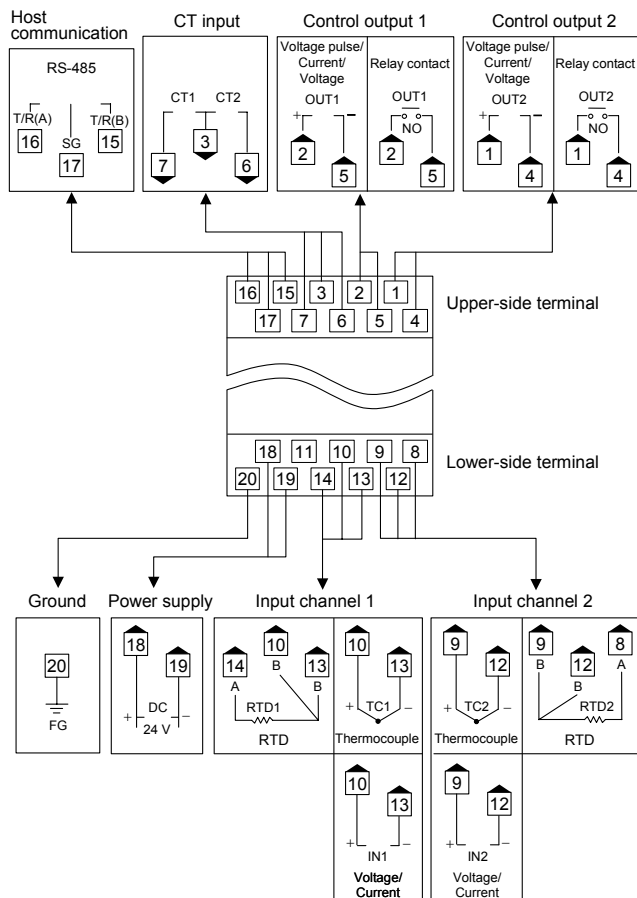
Host communication

RS-485

T/R(A) 16

SG 17

T/R(B) 15

CT input

CT1 CT2

7 3 6

Control output 1

Voltage pulse/ Current/ Voltage

OUT1

+ 2 − 5

Relay contact

OUT1

NO

2 5

Control output 2

Voltage pulse/ Current/ Voltage

OUT2

+ 1 − 4

Relay contact

OUT2

NO

1 4

16 15 3 2 1

17 7 6 5 4

Upper-side terminal

18 11 10 9 8

20 19 14 13 12

Lower-side terminal

Ground

20

FG

Power supply

18 19

+ DC −

24 V

Input channel 1

14 A 10 B 13 B

RTD1

RTD

10 13

+ TC1 −

Thermocouple

10 13

+ IN1 −

Voltage/ Current

Input channel 2

9 12

+ TC2 −

Thermocouple

9 B 12 B 8 A

RTD2

RTD

9 12

+ IN2 −

Voltage/ Current